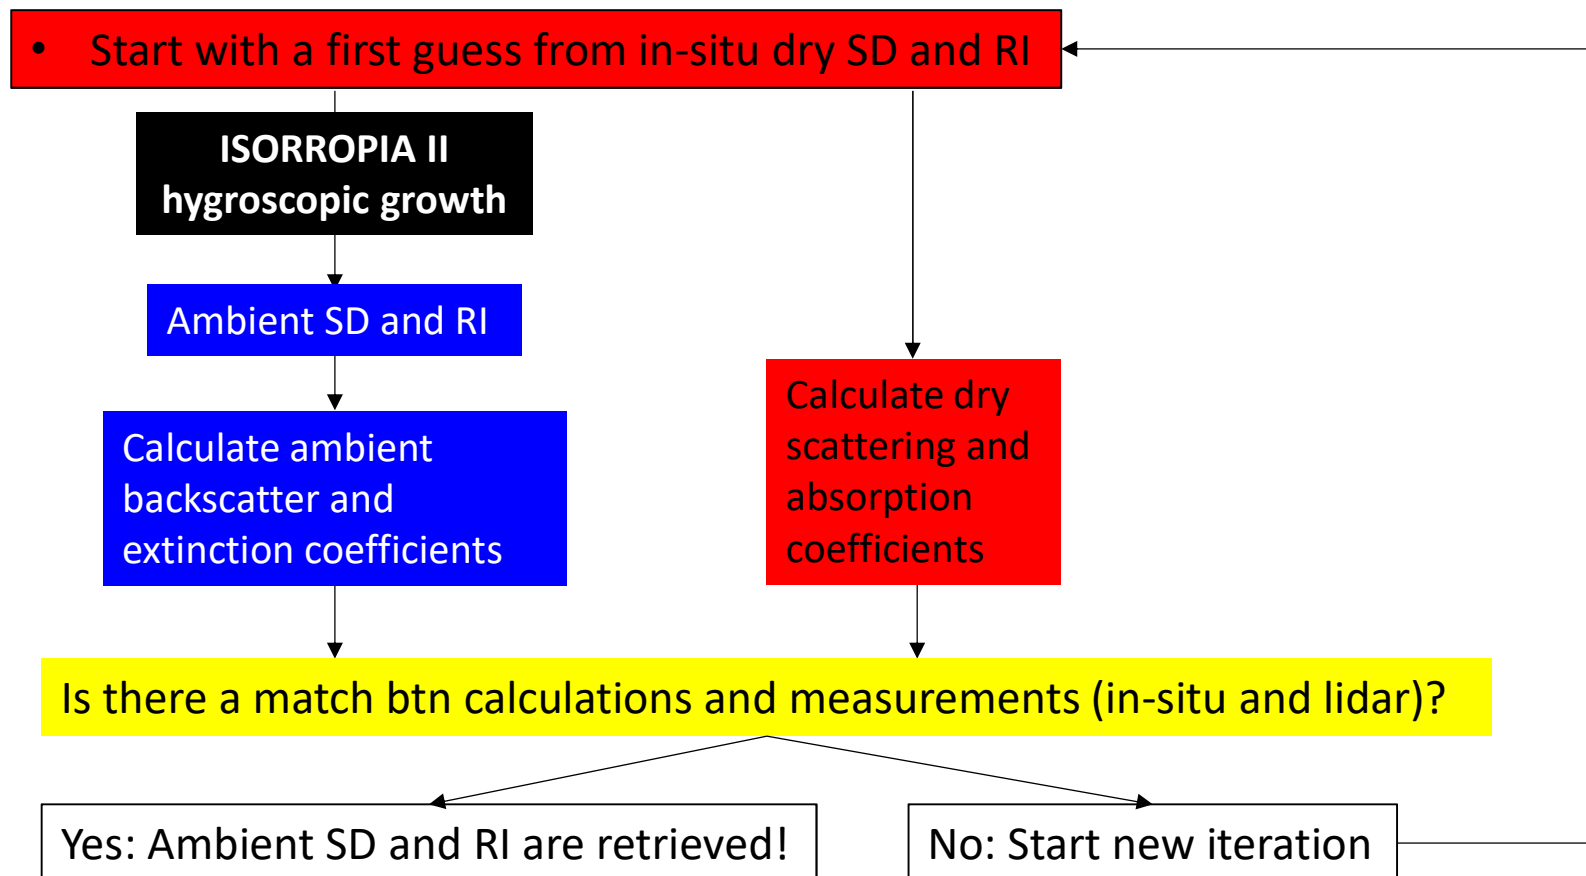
• Start with a first guess from in-situ dry SD and RI

ISORROPIA II
hygroscopic growth

Ambient SD and RI

Calculate ambient backscatter and extinction coefficients

Calculate dry scattering and absorption coefficients

Is there a match btn calculations and measurements (in-situ and lidar)?

Yes: Ambient SD and RI are retrieved!

No: Start new iteration